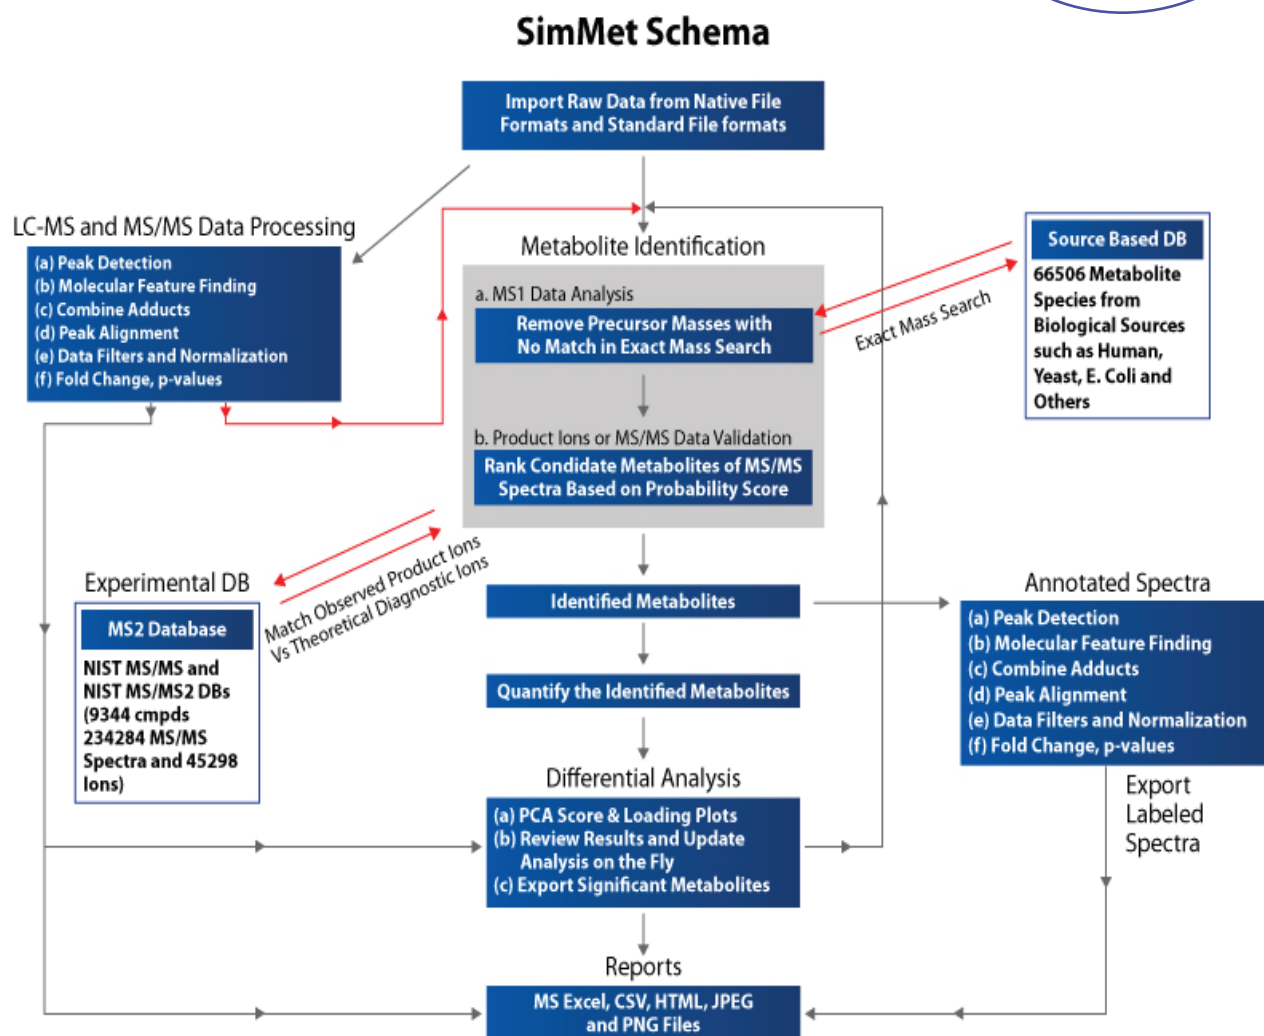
SimMet Schema

Import Raw Data from Native File Formats and Standard File formats

LC-MS and MS/MS Data Processing

(a) Peak Detection
(b) Molecular Feature Finding
(c) Combine Adducts
(d) Peak Alignment
(e) Data Filters and Normalization
(f) Fold Change, p-values

Metabolite Identification

a. MS1 Data Analysis

Remove Precursor Masses with No Match in Exact Mass Search

b. Product Ions or MS/MS Data Validation

Rank Condidate Metabolites of MS/MS Spectra Based on Probability Score

Source Based DB

66506 Metabolite Species from Biological Sources such as Human, Yeast, E. Coli and Others

Exact Mass Search

Experimental DB

MS2 Database

NIST MS/MS and NIST MS/MS2 DBs (9344 cmpds 234284 MS/MS Spectra and 45298 Ions)

Match Observed Product Ions Vs Theoretical Diagnostic Ions

Identified Metabolites

Quantify the Identified Metabolites

Annotated Spectra

(a) Peak Detection
(b) Molecular Feature Finding
(c) Combine Adducts
(d) Peak Alignment
(e) Data Filters and Normalization
(f) Fold Change, p-values

Export Labeled Spectra

Differential Analysis

(a) PCA Score & Loading Plots
(b) Review Results and Update Analysis on the Fly
(c) Export Significant Metabolites

Reports

MS Excel, CSV, HTML, JPEG and PNG Files